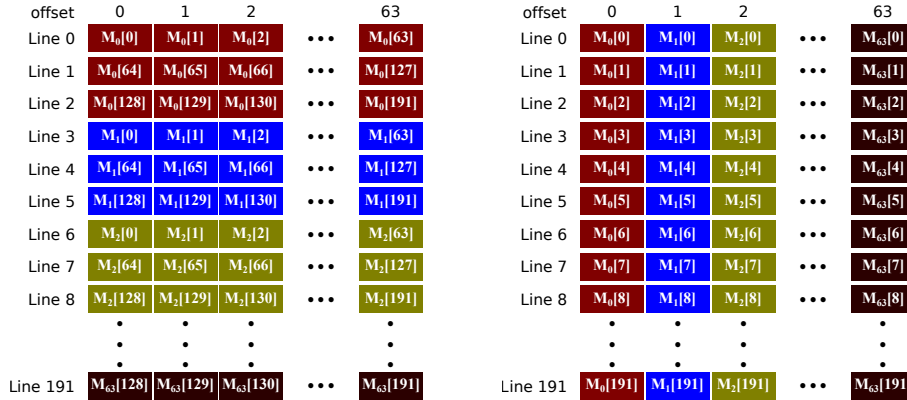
| offset | 0 | 1 | 2 | ••• | 63 |
|---|---|---|---|---|---|
| Line 0 | $M_0[0]$ | $M_0[1]$ | $M_0[2]$ | ••• | $M_0[63]$ |
| Line 1 | $M_0[64]$ | $M_0[65]$ | $M_0[66]$ | ••• | $M_0[127]$ |
| Line 2 | $M_0[128]$ | $M_0[129]$ | $M_0[130]$ | ••• | $M_0[191]$ |
| Line 3 | $M_1[0]$ | $M_1[1]$ | $M_1[2]$ | ••• | $M_1[63]$ |
| Line 4 | $M_1[64]$ | $M_1[65]$ | $M_1[66]$ | ••• | $M_1[127]$ |
| Line 5 | $M_1[128]$ | $M_1[129]$ | $M_1[130]$ | ••• | $M_1[191]$ |
| Line 6 | $M_2[0]$ | $M_2[1]$ | $M_2[2]$ | ••• | $M_2[63]$ |
| Line 7 | $M_2[64]$ | $M_2[65]$ | $M_2[66]$ | ••• | $M_2[127]$ |
| Line 8 | $M_2[128]$ | $M_2[129]$ | $M_2[130]$ | ••• | $M_2[191]$ |
| | • • • | • • • | • • • | | • • • |
| Line 191 | $M_{63}[128]$ | $M_{63}[129]$ | $M_{63}[130]$ | ••• | $M_{63}[191]$ |

| offset | 0 | 1 | 2 | ••• | 63 |
|---|---|---|---|---|---|
| Line 0 | $M_0[0]$ | $M_1[0]$ | $M_2[0]$ | ••• | $M_{63}[0]$ |
| Line 1 | $M_0[1]$ | $M_1[1]$ | $M_2[1]$ | ••• | $M_{63}[1]$ |
| Line 2 | $M_0[2]$ | $M_1[2]$ | $M_2[2]$ | ••• | $M_{63}[2]$ |
| Line 3 | $M_0[3]$ | $M_1[3]$ | $M_2[3]$ | ••• | $M_{63}[3]$ |
| Line 4 | $M_0[4]$ | $M_1[4]$ | $M_2[4]$ | ••• | $M_{63}[4]$ |
| Line 5 | $M_0[5]$ | $M_1[5]$ | $M_2[5]$ | ••• | $M_{63}[5]$ |
| Line 6 | $M_0[6]$ | $M_1[6]$ | $M_2[6]$ | ••• | $M_{63}[6]$ |
| Line 7 | $M_0[7]$ | $M_1[7]$ | $M_2[7]$ | ••• | $M_{63}[7]$ |
| Line 8 | $M_0[8]$ | $M_1[8]$ | $M_2[8]$ | ••• | $M_{63}[8]$ |
| | • • • | • • • | • • • | | • • • |
| Line 191 | $M_0[191]$ | $M_1[191]$ | $M_2[191]$ | ••• | $M_{63}[191]$ |